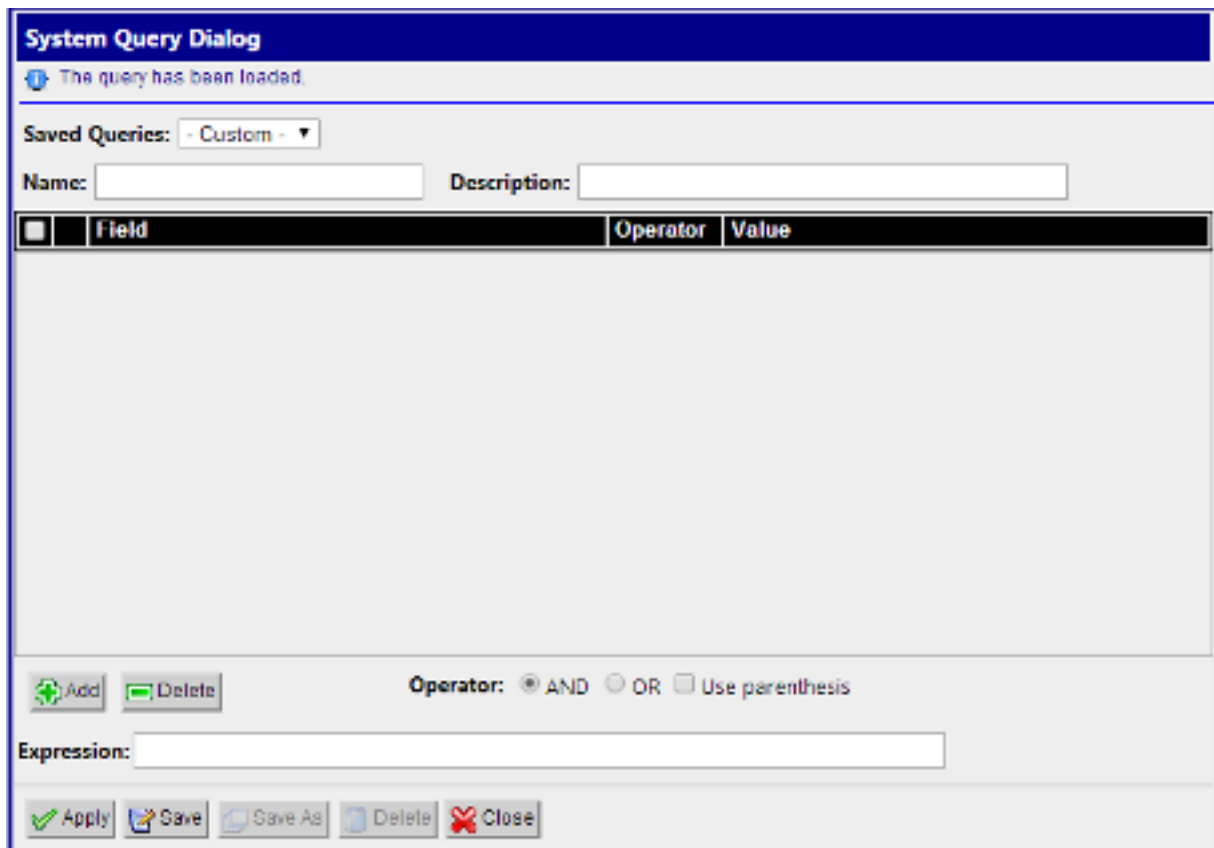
System Query Dialog

The query has been loaded.

Saved Queries: - Custom -

Name: Description:

| Field | Operator | Value |
|---|---|---|

Add Delete Operator: AND OR Use parenthesis

Expression:

Apply Save Save As Delete Close